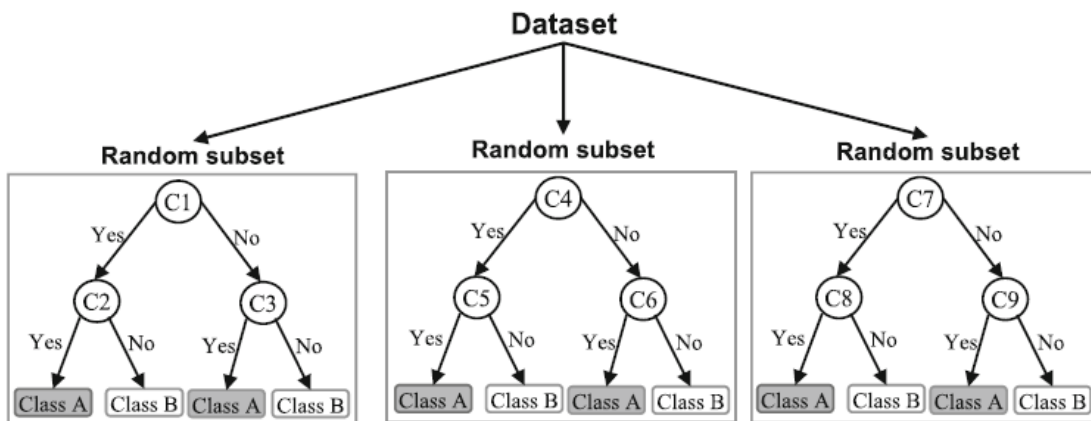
Dataset

Random subset

C1
Yes
No
C2
C3
Yes
No
Yes
No
Class A
Class B
Class A
Class B

Random subset

C4
Yes
No
C5
C6
Yes
No
Yes
No
Class A
Class B
Class A
Class B

Random subset

C7
Yes
No
C8
C9
Yes
No
Yes
No
Class A
Class B
Class A
Class B